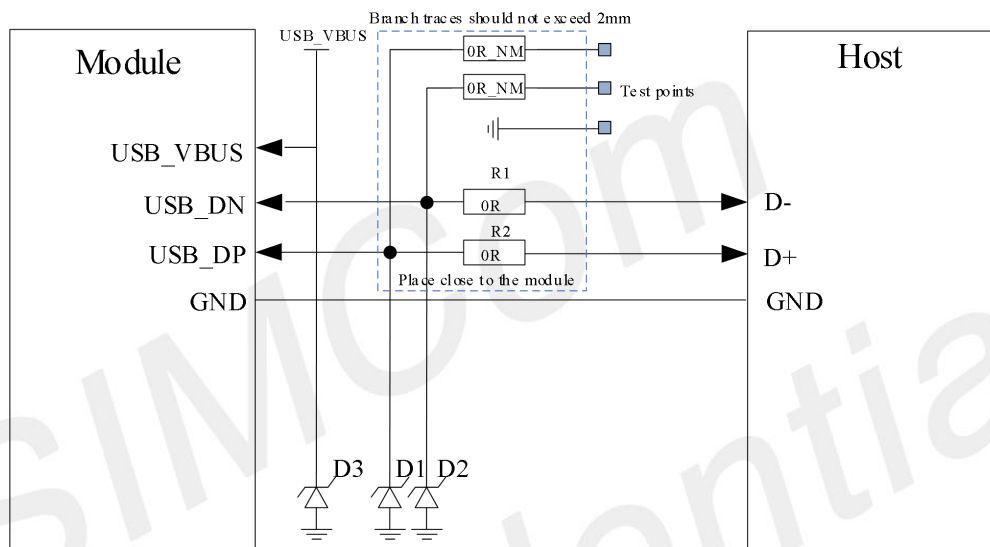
Branch traces should not exceed 2mm

Module

USB_VBUS

0R_NM

0R_NM

Test points

Host

USB_VBUS

USB_DN

USB_DP

GND

R1

0R

R2

0R

Place close to the module

D-

D+

GND

D3

D1

D2

SIMCom Confidential